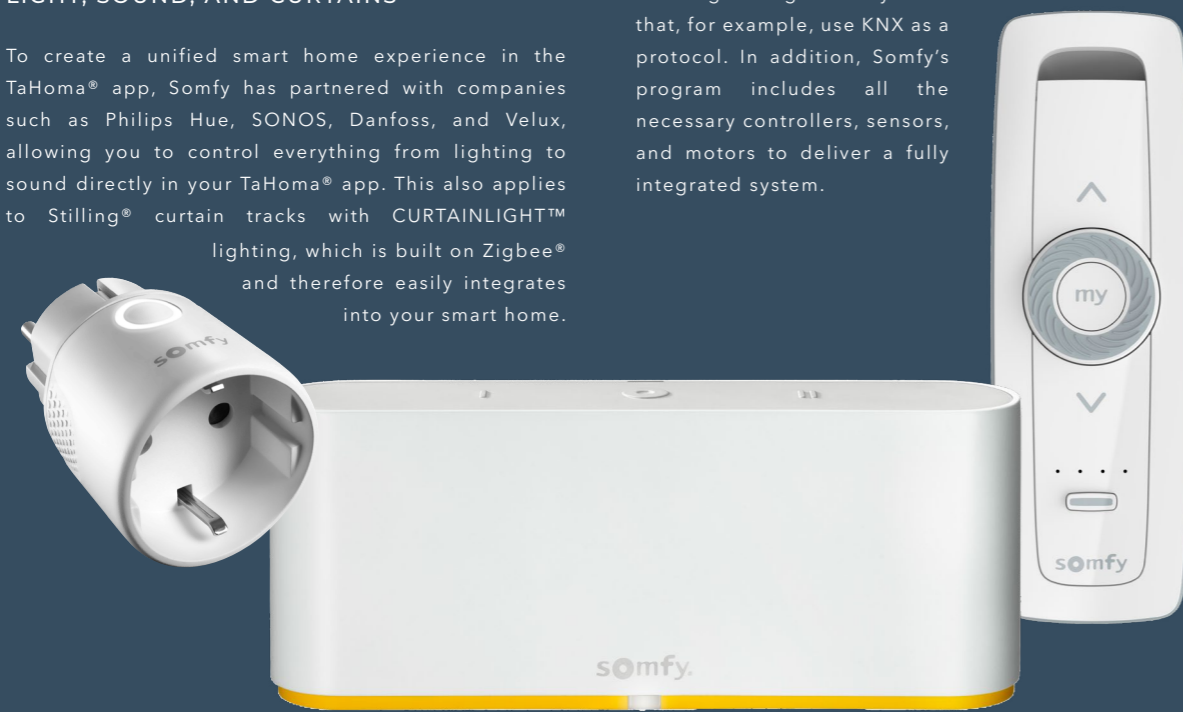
LIGHT, SOUND, AND CURTAINS

To create a unified smart home experience in the TaHoma® app, Somfy has partnered with companies such as Philips Hue, SONOS, Danfoss, and Velux, allowing you to control everything from lighting to sound directly in your TaHoma® app. This also applies to Stilling® curtain tracks with CURTAINLIGHT™ lighting, which is built on Zigbee® and therefore easily integrates into your smart home.

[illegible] that, for example, use KNX as a protocol. In addition, Somfy's program includes all the necessary controllers, sensors, and motors to deliver a fully integrated system.

somfy

my

somfy

somfy